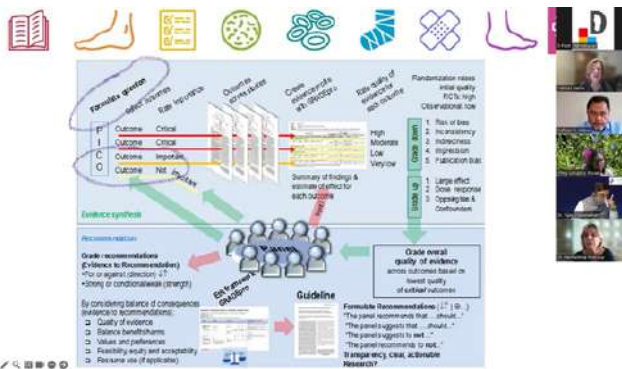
Formulate question
Select outcomes
Rate importance
Outcomes across studies
Create evidence profile with GRADEpro
Rate quality of evidence for each outcome
Randomization raises initial quality
RCTs: high
Observational: low

P Outcome Critical
I Outcome Critical
C Outcome Important
O Outcome Not important

Summary of findings & estimate of effect for each outcome

High
Moderate
Low
Very low

Grade down
1. Risk of bias
2. Inconsistency
3. Indirectness
4. Imprecision
5. Publication bias

Grade up
1. Large effect
2. Dose response
3. Opposing bias & Confounders

Evidence synthesis

Recommendation

Grade recommendations (Evidence to Recommendation):
• For or against (direction) ↑↓
• Strong or conditional/weak (strength)

By considering balance of consequences (evidence to recommendations):
□ Quality of evidence
□ Balance benefits/harms
□ Values and preferences
□ Feasibility, equity and acceptability
□ Resource use (if applicable)

Panel

Evidence to Decision GRADEpro

Guideline

Grade overall quality of evidence across outcomes based on lowest quality of critical outcomes

Formulate Recommendations (↑↑ ↑? ...)
"The panel recommends that.....should..."
"The panel suggests that.....should..."
"The panel suggests to not..."
"The panel recommends to not..."
Transparency, clear, actionable
Research?

D